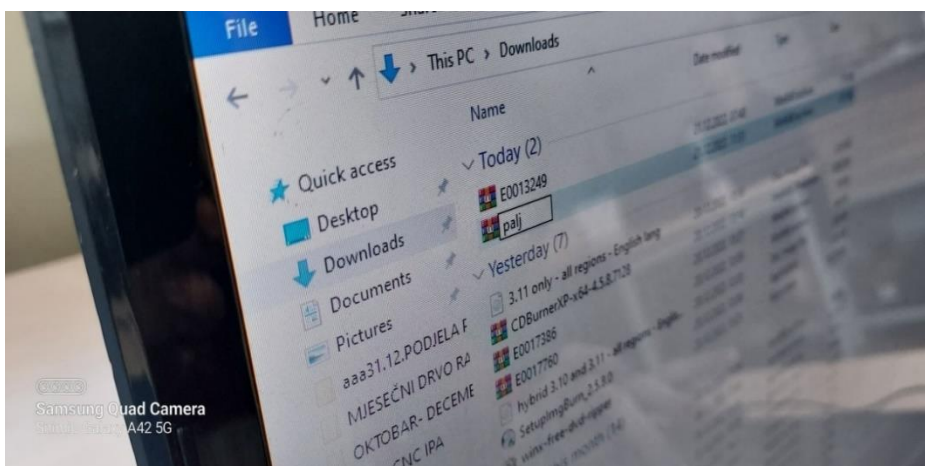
File
Home
This PC › Downloads
Name
Date modified
Quick access
Desktop
Downloads
Documents
Pictures
aaa31.12.PODJELA F
MJESEČNI DRVO RA
OKTOBAR- DECEME
CNC IPA
Today (2)
E0013249
palj
Yesterday (7)
3.11 only - all regions - English lang
CDBurnerXP-x64-4.5.8.7128
E0017386
E0017780
hybrid 3.10 and 3.11 - all regions - Englis
SetupImgBurn_2.5.8.0
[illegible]
Samsung Quad Camera
Shot with my Galaxy A42 5G